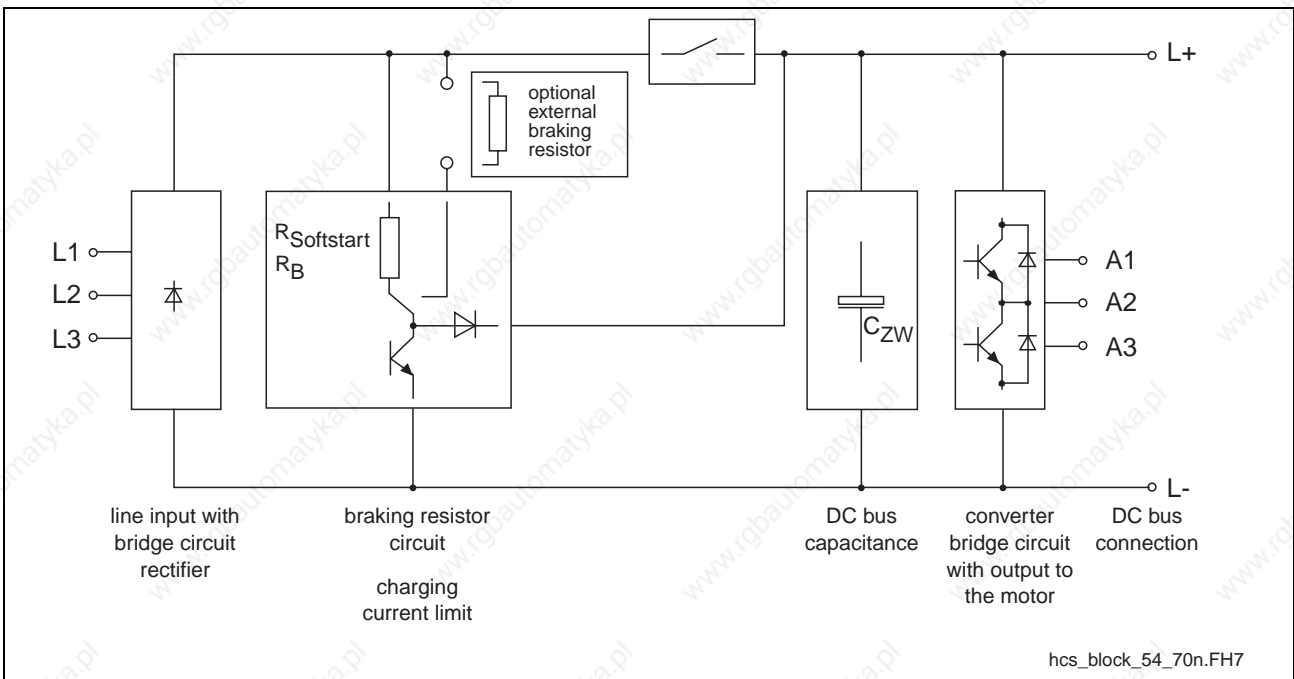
L+

optional external braking resistor

L1
L2
L3

$R_{Softstart}$
$R_B$

$C_{ZW}$

A1
A2
A3

L-

line input with bridge circuit rectifier

braking resistor circuit

charging current limit

DC bus capacitance

converter bridge circuit with output to the motor

DC bus connection

hcs_block_54_70n.FH7

www.rgbautomatyka.pl